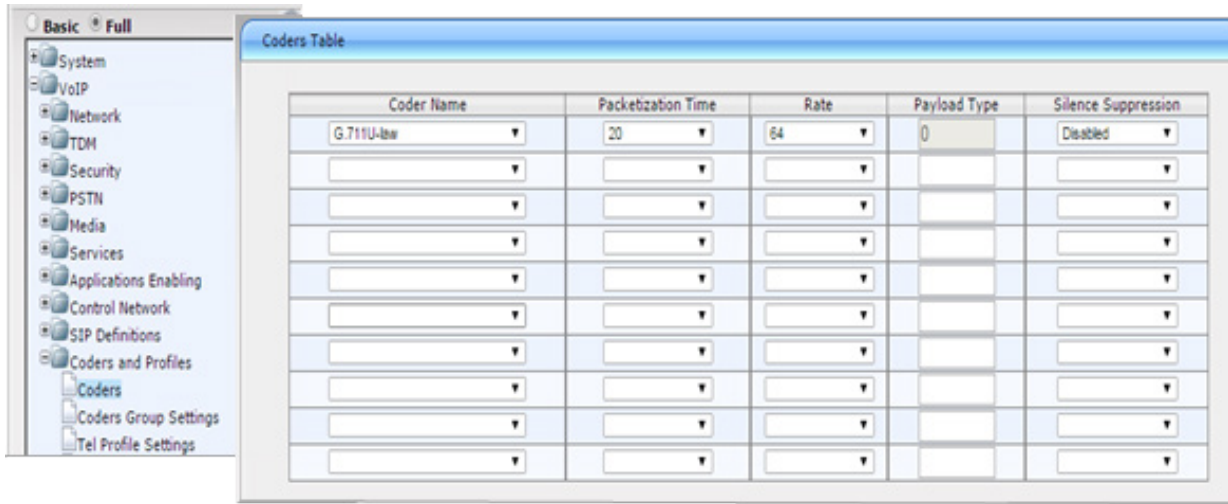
Basic Full

System
VoIP
Network
TDM
Security
PSTN
Media
Services
Applications Enabling
Control Network
SIP Definitions
Coders and Profiles
Coders
Coders Group Settings
Tel Profile Settings

Coders Table

| Coder Name | Packetization Time | Rate | Payload Type | Silence Suppression |
|---|---|---|---|---|
| G.711U-law | 20 | 64 | 0 | Disabled |
| | | | | |
| | | | | |
| | | | | |
| | | | | |
| | | | | |
| | | | | |
| | | | | |
| | | | | |
| | | | | |